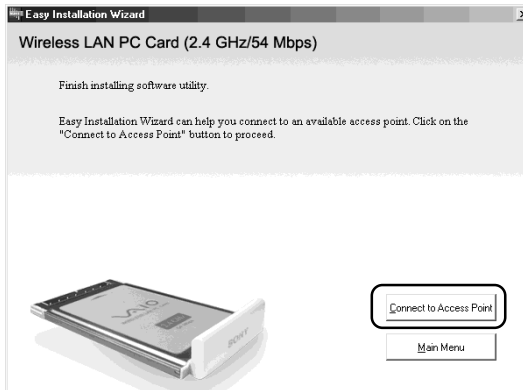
Easy Installation Wizard

Wireless LAN PC Card (2.4 GHz/54 Mbps)

Finish installing software utility.

Easy Installation Wizard can help you connect to an available access point. Click on the "Connect to Access Point" button to proceed.

VAIO

SONY

Connect to Access Point

Main Menu